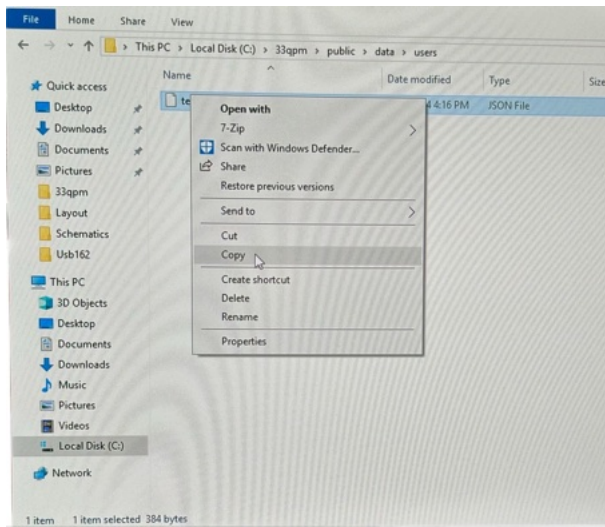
File Home Share View

This PC > Local Disk (C:) > 33qpm > public > data > users

Quick access
Desktop
Downloads
Documents
Pictures
33qpm
Layout
Schematics
Usb162

This PC
3D Objects
Desktop
Documents
Downloads
Music
Pictures
Videos
Local Disk (C:)

Network

Name
te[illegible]

Date modified
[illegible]4 4:16 PM

Type
JSON File

Siz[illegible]

Open with
7-Zip
Scan with Windows Defender...
Share
Restore previous versions
Send to
Cut
Copy
Create shortcut
Delete
Rename
Properties

1 item 1 item selected 384 bytes